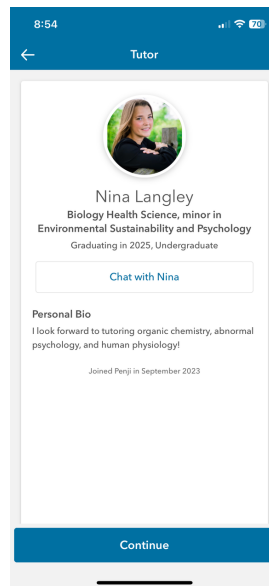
8:54

70

Tutor

Nina Langley

Biology Health Science, minor in Environmental Sustainability and Psychology

Graduating in 2025, Undergraduate

Chat with Nina

Personal Bio

I look forward to tutoring organic chemistry, abnormal psychology, and human physiology!

Joined Penji in September 2023

Continue